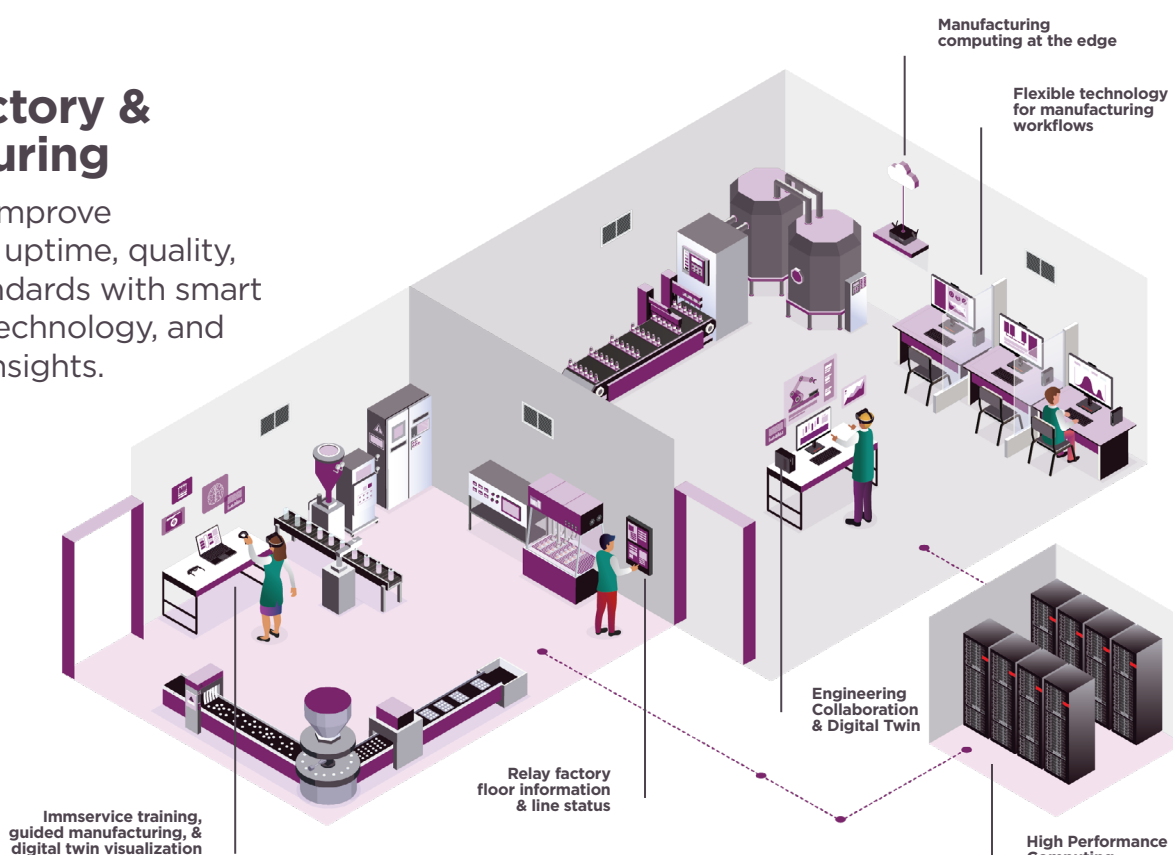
ctory &
uring

mprove
uptime, quality,
ndards with smart
echnology, and
nsights.

Manufacturing computing at the edge

Flexible technology for manufacturing workflows

Engineering Collaboration & Digital Twin

Relay factory floor information & line status

Immservice training, guided manufacturing, & digital twin visualization

High Performance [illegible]